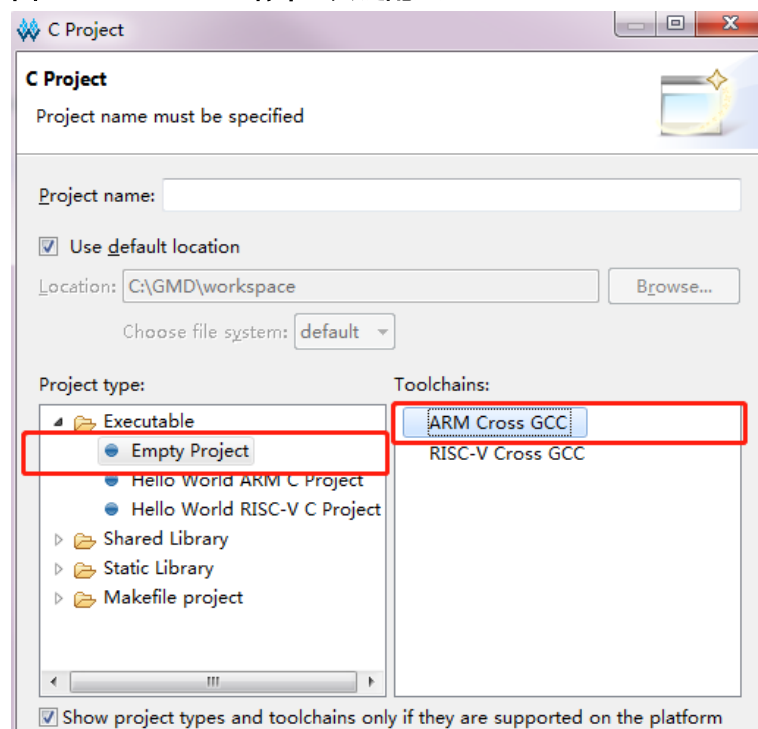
C Project

C Project

Project name must be specified

Project name:

Use default location

Location: C:\GMD\workspace

Browse...

Choose file system: default

Project type:

Executable

Empty Project

Hello World ARM C Project

Hello World RISC-V C Project

Shared Library

Static Library

Makefile project

Toolchains:

ARM Cross GCC

RISC-V Cross GCC

Show project types and toolchains only if they are supported on the platform